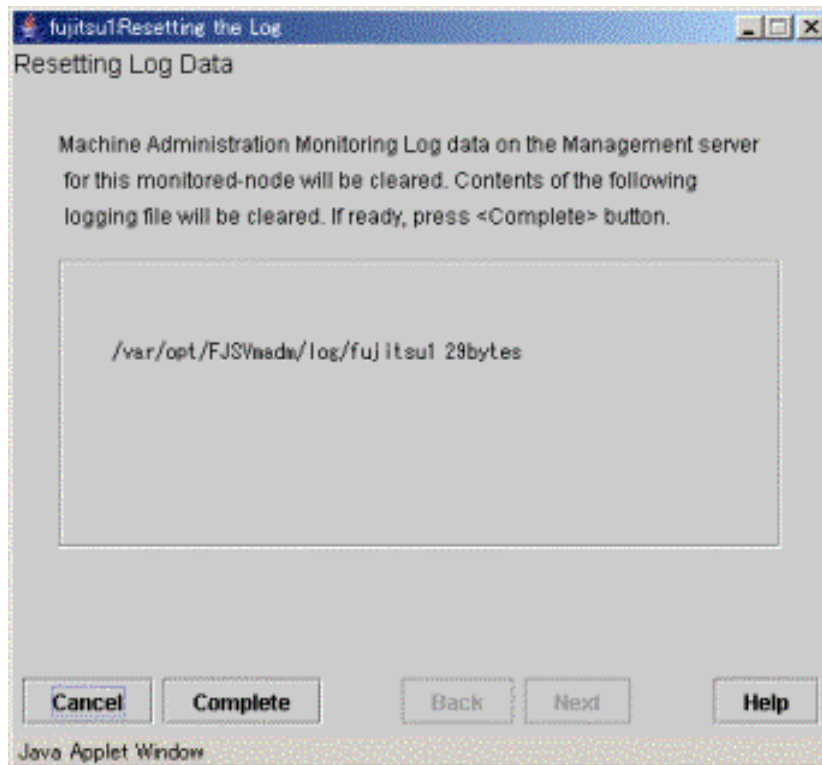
fujitsu1:Resetting the Log

Resetting Log Data

Machine Administration Monitoring Log data on the Management server for this monitored-node will be cleared. Contents of the following logging file will be cleared. If ready, press <Complete> button.

/var/opt/FJSVmadm/log/fujitsu1 29bytes

Cancel
Complete
Back
Next
Help

Java Applet Window